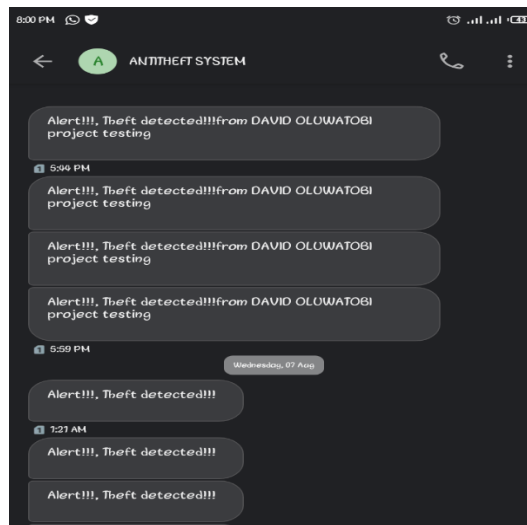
8:00 PM

A ANTITHEFT SYSTEM

Alert!!!, Theft detected!!!from DAVID OLUWATOBI project testing

1 5:54 PM

Alert!!!, Theft detected!!!from DAVID OLUWATOBI project testing

Alert!!!, Theft detected!!!from DAVID OLUWATOBI project testing

Alert!!!, Theft detected!!!from DAVID OLUWATOBI project testing

1 5:59 PM

Wednesday, 07 Aug

Alert!!!, Theft detected!!!

1 1:21 AM

Alert!!!, Theft detected!!!

Alert!!!, Theft detected!!!